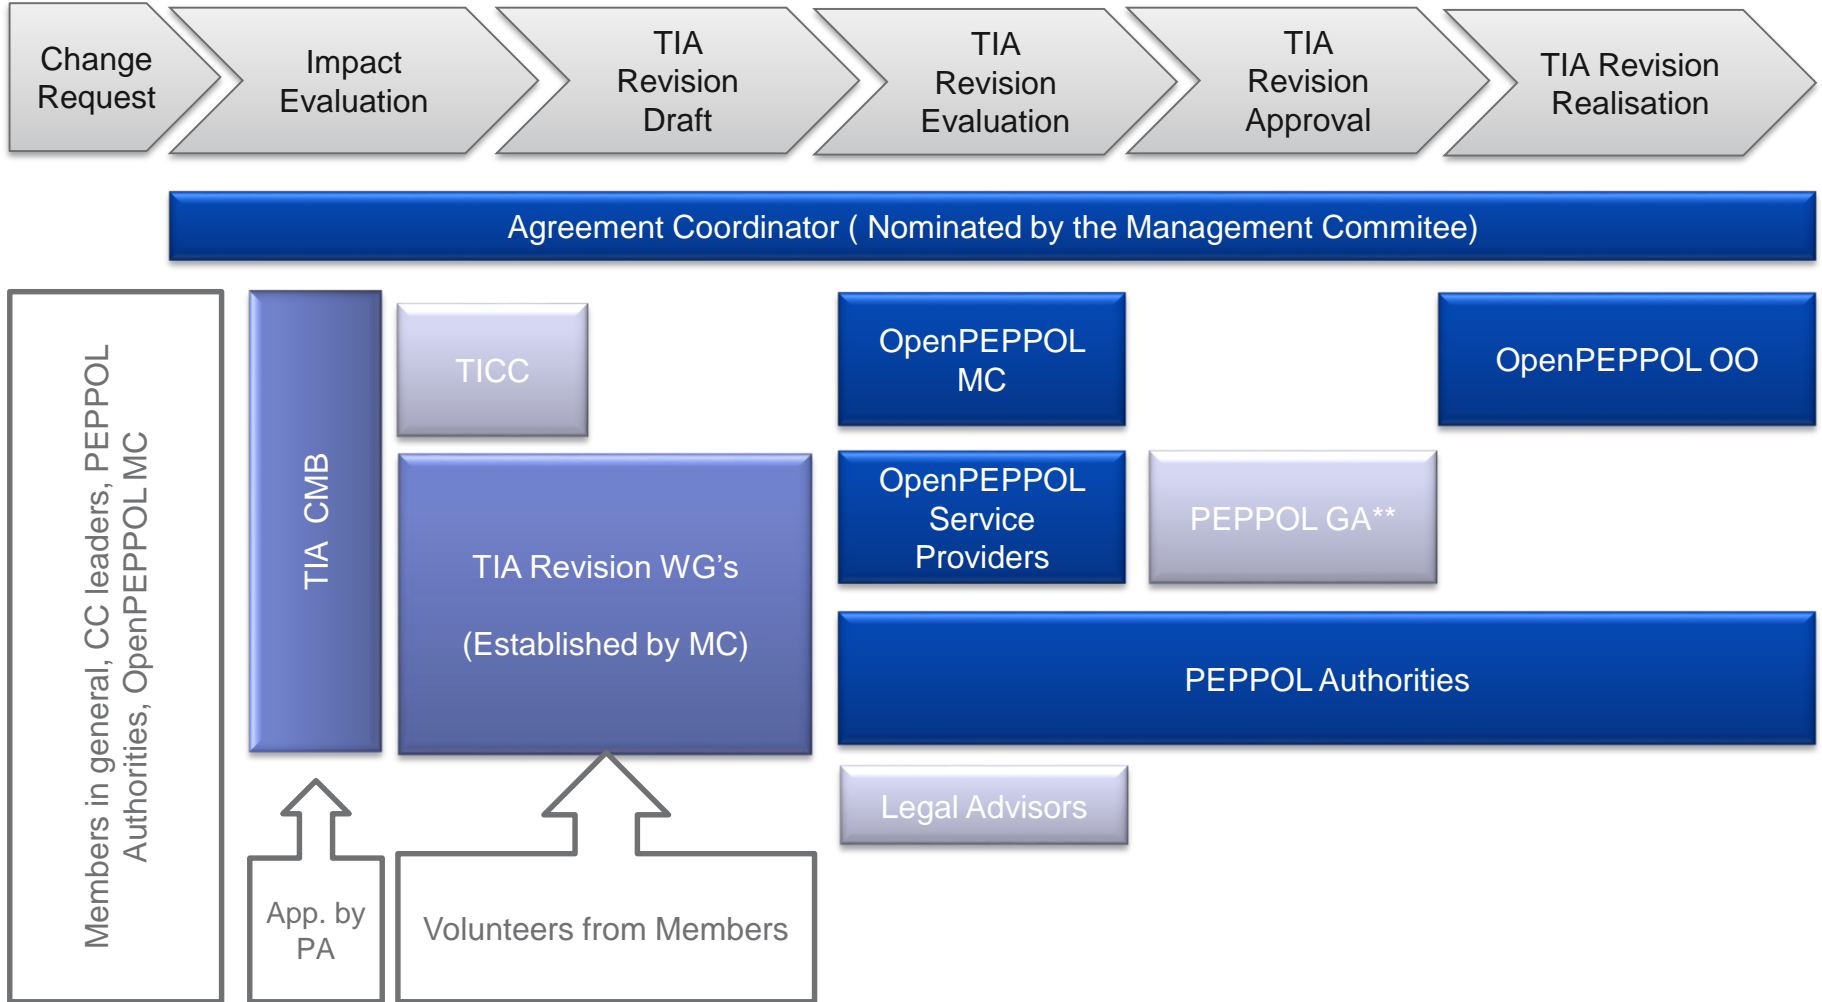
Change Request

Impact Evaluation

TIA Revision Draft

TIA Revision Evaluation

TIA Revision Approval

TIA Revision Realisation

Agreement Coordinator ( Nominated by the Management Commitee)

Members in general, CC leaders, PEPPOL Authorities, OpenPEPPOL MC

TIA CMB

TICC

TIA Revision WG's

(Established by MC)

OpenPEPPOL MC

OpenPEPPOL OO

OpenPEPPOL Service Providers

PEPPOL GA**

PEPPOL Authorities

Legal Advisors

App. by PA

Volunteers from Members